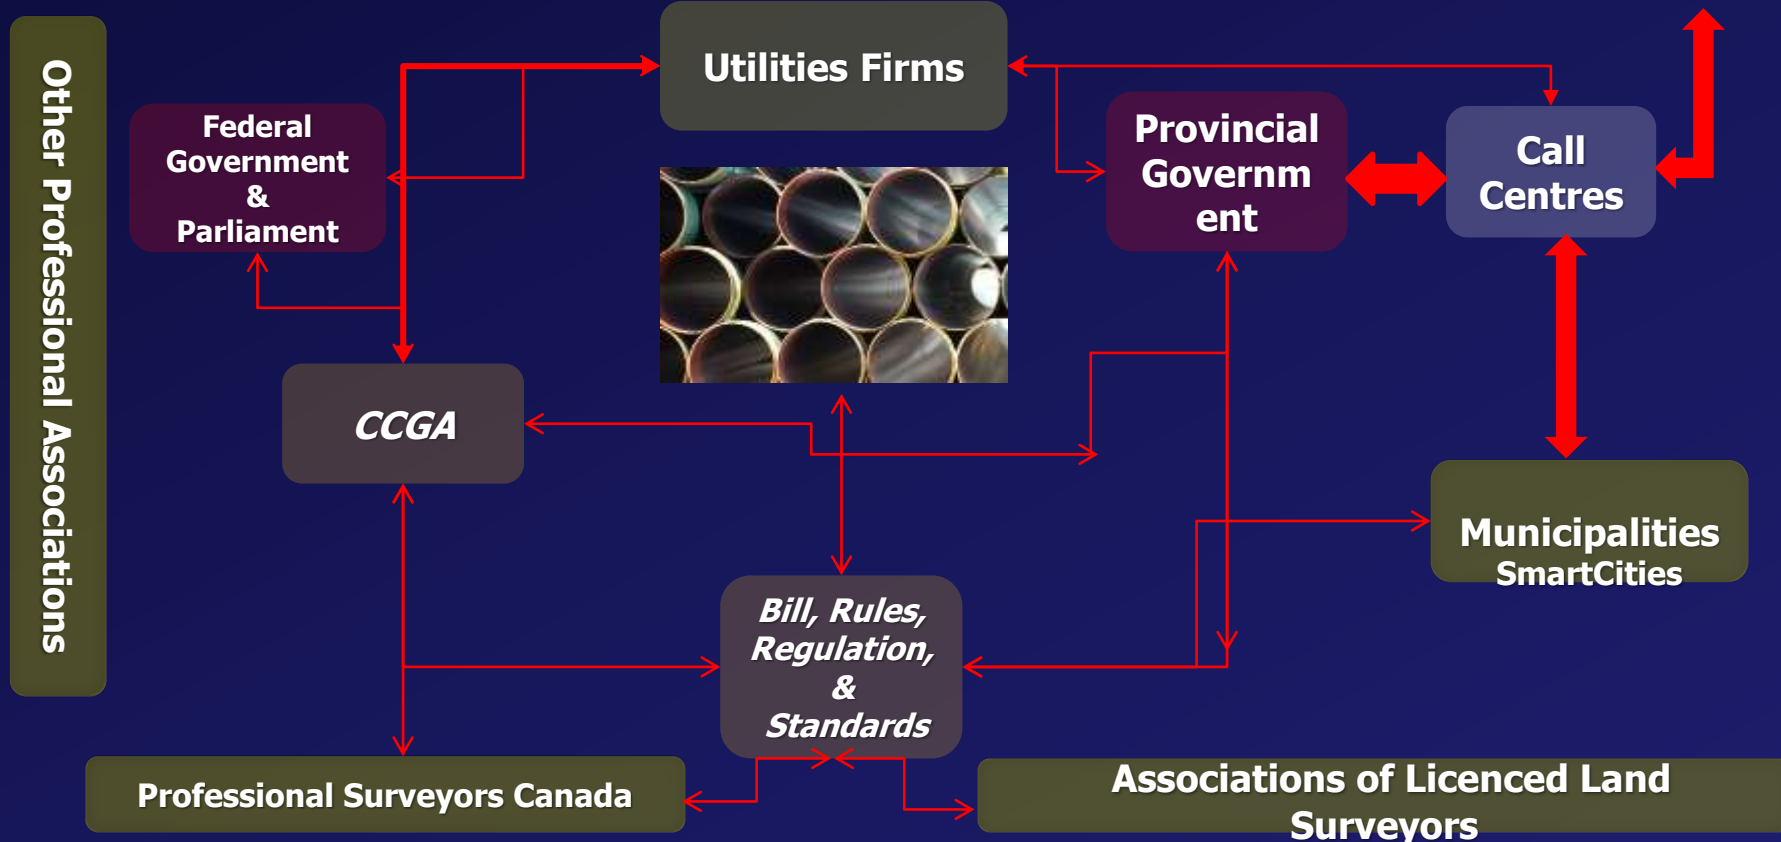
Other Professional Associations

Utilities Firms

Federal Government & Parliament

Provincial Government

Call Centres

CCGA

Municipalities SmartCities

Bill, Rules, Regulation, & Standards

Professional Surveyors Canada

Associations of Licenced Land Surveyors